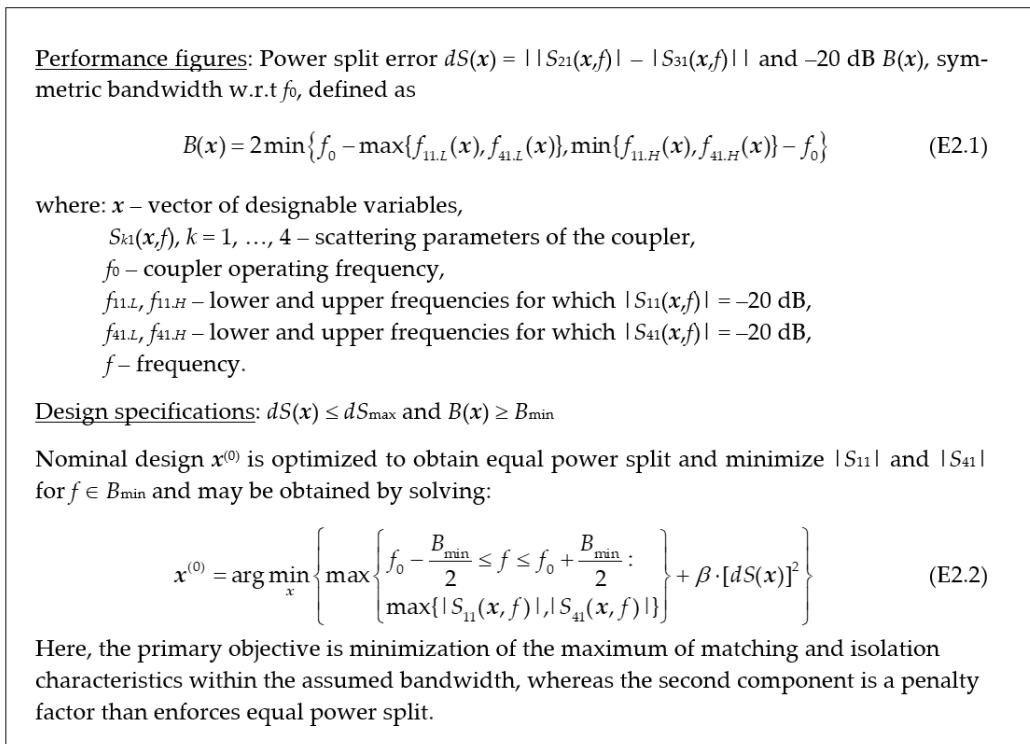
Performance figures: Power split error $dS(\boldsymbol{x}) = ||S_{21}(\boldsymbol{x},f)| - |S_{31}(\boldsymbol{x},f)||$ and –20 dB $B(\boldsymbol{x})$, symmetric bandwidth w.r.t $f_0$, defined as

$$B(\boldsymbol{x}) = 2\min\left\{f_0 - \max\{f_{11.L}(\boldsymbol{x}), f_{41.L}(\boldsymbol{x})\}, \min\{f_{11.H}(\boldsymbol{x}), f_{41.H}(\boldsymbol{x})\} - f_0\right\} \quad \text{(E2.1)}$$

where: $\boldsymbol{x}$ – vector of designable variables,
$S_{k1}(\boldsymbol{x},f)$, $k = 1, \ldots, 4$ – scattering parameters of the coupler,
$f_0$ – coupler operating frequency,
$f_{11.L}$, $f_{11.H}$ – lower and upper frequencies for which $|S_{11}(\boldsymbol{x},f)| = -20$ dB,
$f_{41.L}$, $f_{41.H}$ – lower and upper frequencies for which $|S_{41}(\boldsymbol{x},f)| = -20$ dB,
$f$ – frequency.

Design specifications: $dS(\boldsymbol{x}) \le dS_{\max}$ and $B(\boldsymbol{x}) \ge B_{\min}$

Nominal design $\boldsymbol{x}^{(0)}$ is optimized to obtain equal power split and minimize $|S_{11}|$ and $|S_{41}|$ for $f \in B_{\min}$ and may be obtained by solving:

$$\boldsymbol{x}^{(0)} = \arg\min_{x}\left\{\max\left\{\begin{matrix} f_0 - \frac{B_{\min}}{2} \le f \le f_0 + \frac{B_{\min}}{2} : \\ \max\{|S_{11}(\boldsymbol{x},f)|, |S_{41}(\boldsymbol{x},f)|\}\end{matrix}\right\} + \beta\cdot[dS(\boldsymbol{x})]^2\right\} \quad \text{(E2.2)}$$

Here, the primary objective is minimization of the maximum of matching and isolation characteristics within the assumed bandwidth, whereas the second component is a penalty factor than enforces equal power split.